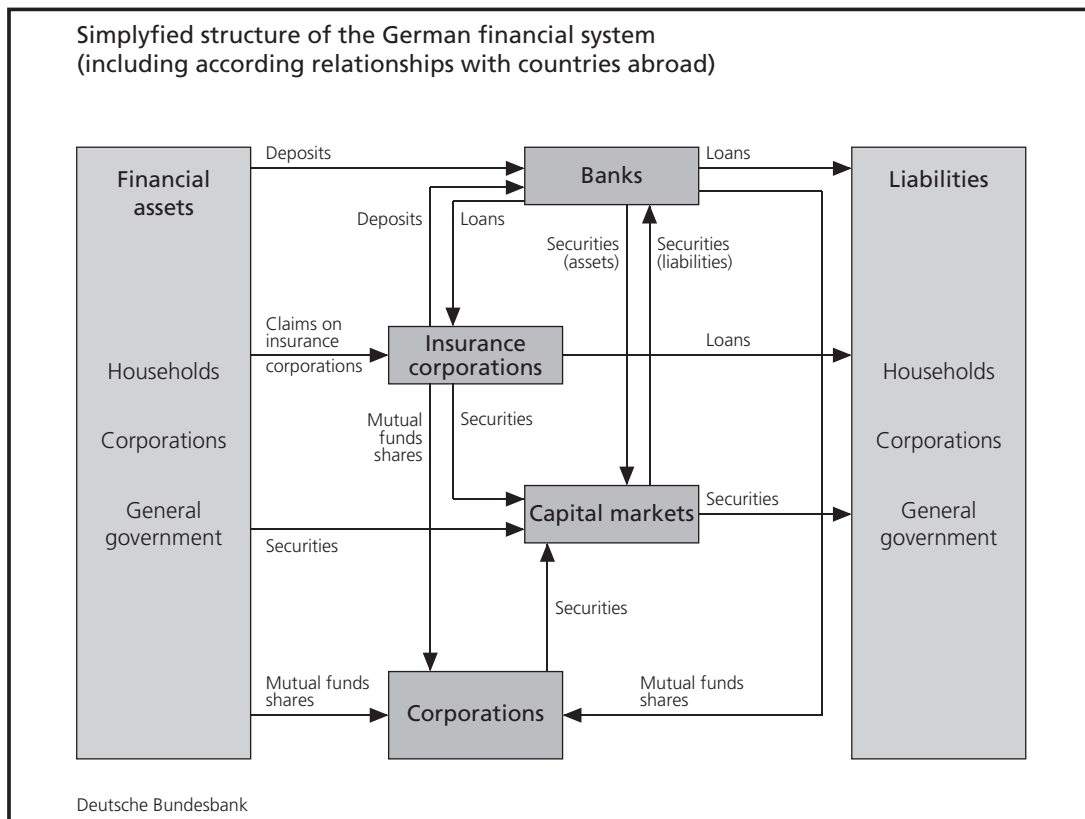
Simplyfied structure of the German financial system
(including according relationships with countries abroad)

Financial assets

Households

Corporations

General government

Deposits

Banks

Loans

Liabilities

Deposits

Loans

Securities (assets)

Securities (liabilities)

Claims on insurance corporations

Insurance corporations

Loans

Households

Corporations

General government

Mutual funds shares

Securities

Capital markets

Securities

Securities

Securities

Mutual funds shares

Corporations

Mutual funds shares

Deutsche Bundesbank